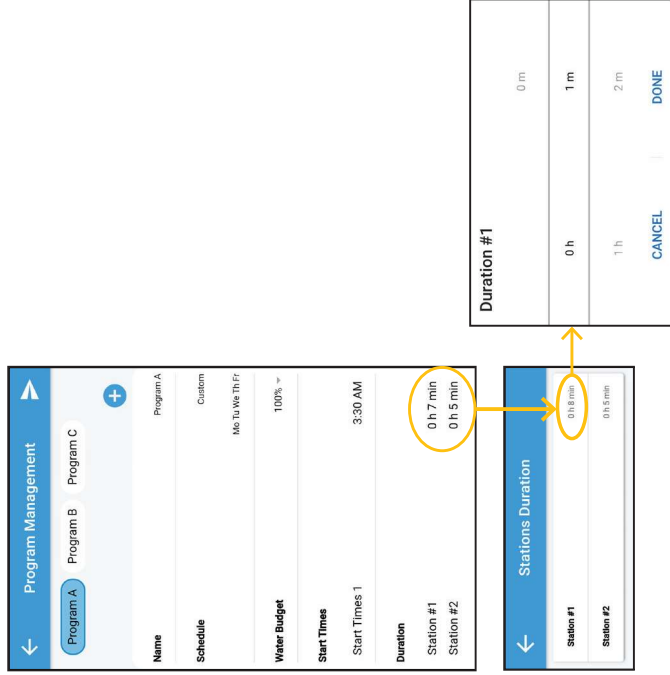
Program Management

Program A
Program B
Program C

Name
Program A

Schedule
Custom
Mo Tu We Th Fr

Water Budget
100%

Start Times
Start Times 1
3:30 AM

Duration
Station #1
0 h 7 min
Station #2
0 h 5 min

Stations Duration

Station #1
0 h 8 min
Station #2
0 h 5 min

Duration #1

0 m
0 h
1 m
1 h
2 m

CANCEL
DONE